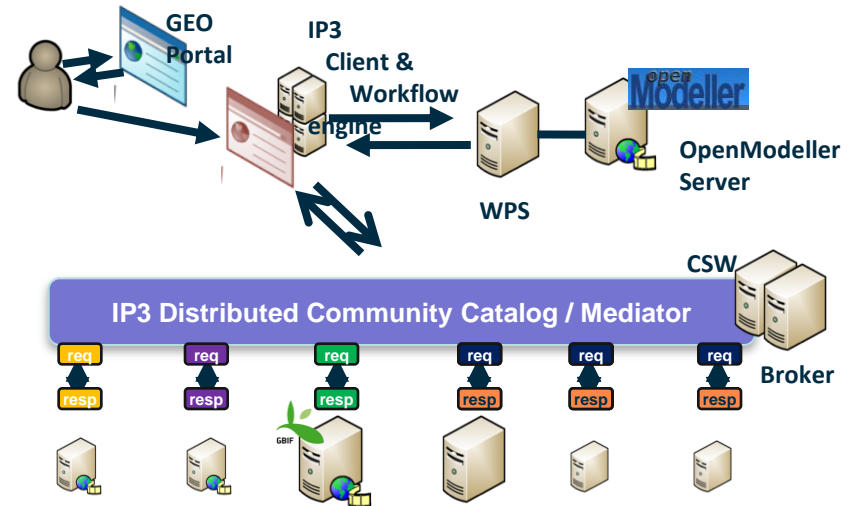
GEO Portal

IP3 Client & Workflow engine

open Modeller

OpenModeller Server

WPS

CSW

IP3 Distributed Community Catalog / Mediator

Broker

req
resp

req
resp

req
resp

req
resp

req
resp

req
resp

GBIF